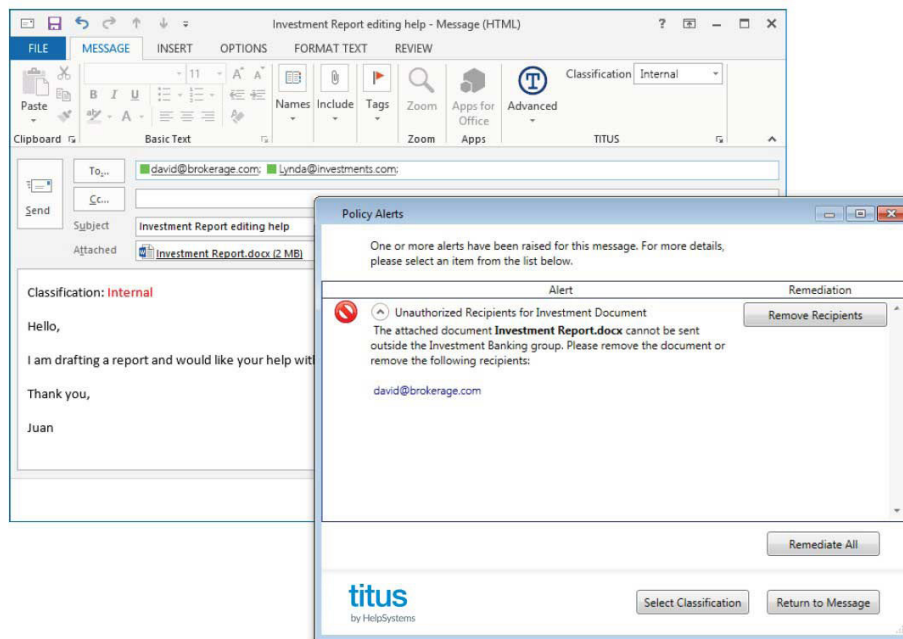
Investment Report editing help - Message (HTML)

? – □ ×

FILE MESSAGE INSERT OPTIONS FORMAT TEXT REVIEW

Paste
Clipboard

11 A A
B I U
Basic Text

Names Include Tags Zoom Apps for Office Advanced
Zoom Apps TITUS

Classification Internal

Send

To... david@brokerage.com; Lynda@investments.com;
Cc...
Subject Investment Report editing help
Attached Investment Report.docx (2 MB)

Classification: Internal

Hello,

I am drafting a report and would like your help wit

Thank you,

Juan

Policy Alerts

One or more alerts have been raised for this message. For more details, please select an item from the list below.

| Alert | Remediation |
|---|---|
| Unauthorized Recipients for Investment Document<br>The attached document **Investment Report.docx** cannot be sent outside the Investment Banking group. Please remove the document or remove the following recipients:<br>david@brokerage.com | Remove Recipients |

Remediate All

titus
by HelpSystems

Select Classification Return to Message